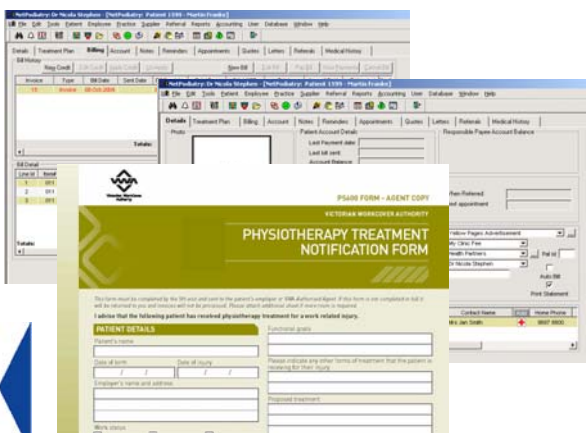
NetPodiatry: Dr Nicola Stephen - [NetPodiatry: Patient 1599 - Martin Franks]
File Edit Tools Patient Employee Practice Supplier Referral Reports Accounting User Database Window Help
Details Treatment Plan Billing Account Notes Reminders Appointments Quotes Letters Referrals Medical History
Bill History
New Credit Edit Credit Apply Credit Unapply New Bill Edit Bill Pay Bill View Payments Cancel Bill
Invoice Type Bill Date Sent Date
15 Invoice 08-Oct-2008
Totals:
Bill Detail
Line no Item
1 011
2 011
3 011
Totals:

NetPodiatry: Dr Nicola Stephen - [NetPodiatry: Patient 1599 - Martin Franks]
File Edit Tools Patient Employee Practice Supplier Referral Reports Accounting User Database Window Help
Details Treatment Plan Billing Account Notes Reminders Appointments Quotes Letters Referrals Medical History
Photo
Patient Account Details
Last Payment date
Last bill sent
Account Balance
Responsible Payee Account Balance
Then Referred
Last appointment
Yellow Pages Advertisement
My Clinic Fee
Health Partners
Dr Nicola Stephen
Fail ctr
Auto Bill
Print Statement
Contact Name Home Phone
Mrs Jan Smith 9887 6900

Victorian WorkCover Authority
PS600 FORM - AGENT COPY
VICTORIAN WORKCOVER AUTHORITY
PHYSIOTHERAPY TREATMENT NOTIFICATION FORM
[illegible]
I advise that the following patient has received physiotherapy treatment for a work related injury.
PATIENT DETAILS
Patient's name
Date of birth
Date of injury
Employer's name and address
Work status
Functional goals
Please indicate any other forms of treatment that the patient is receiving for their injury
Proposed treatment